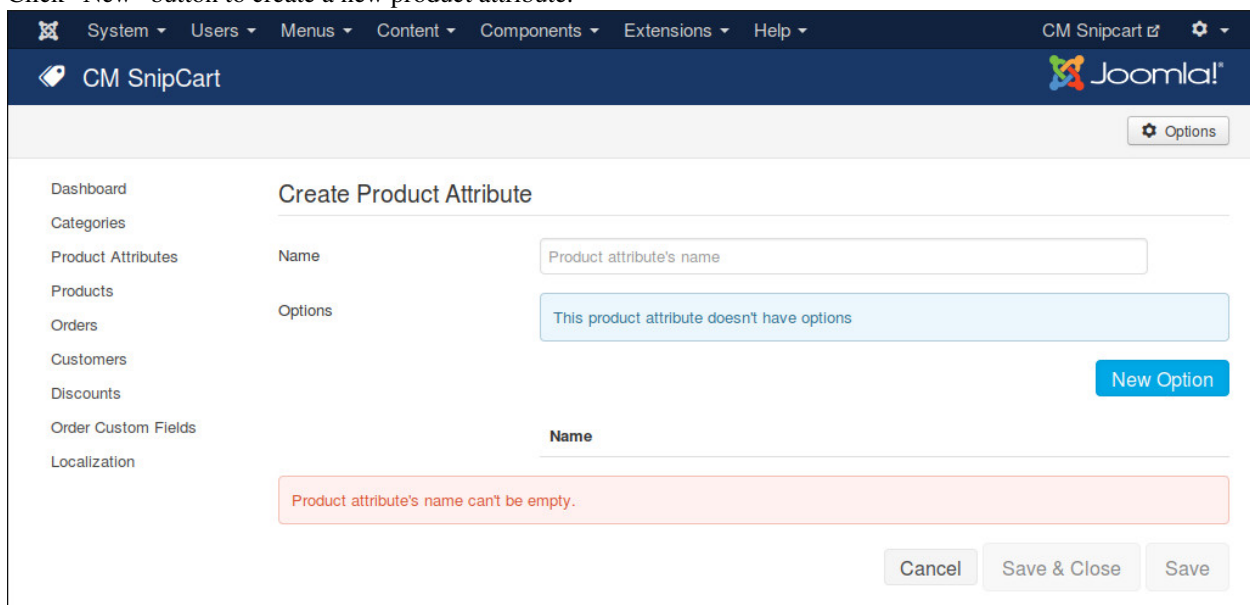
Click "New" button to create a new product attribute.

System ▾ Users ▾ Menus ▾ Content ▾ Components ▾ Extensions ▾ Help ▾ CM Snipcart

CM SnipCart

Joomla!

Options

Dashboard
Categories
Product Attributes
Products
Orders
Customers
Discounts
Order Custom Fields
Localization

Create Product Attribute

Name
Product attribute's name

Options
This product attribute doesn't have options

New Option

Name

Product attribute's name can't be empty.

Cancel Save & Close Save